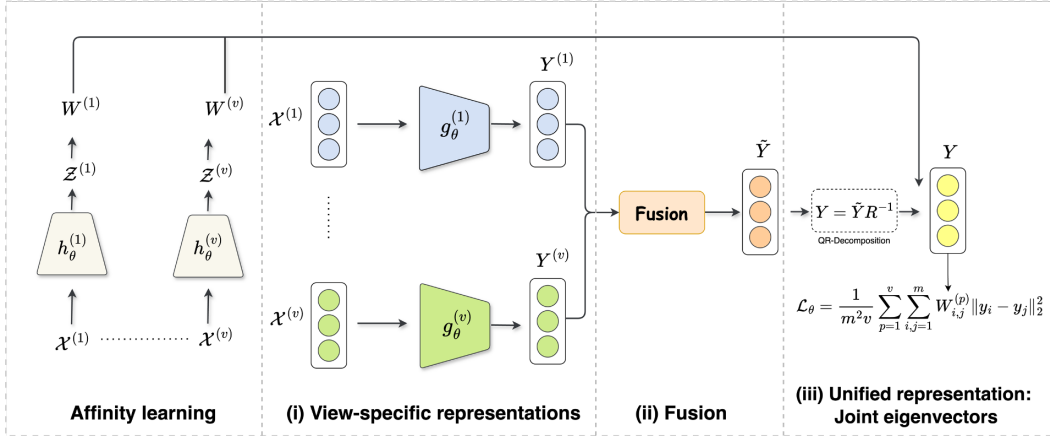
$W^{(1)}$ $W^{(v)}$

$\mathcal{Z}^{(1)}$ $\mathcal{Z}^{(v)}$

$h_\theta^{(1)}$ $h_\theta^{(v)}$

$\mathcal{X}^{(1)}$ $\mathcal{X}^{(v)}$

Affinity learning

$\mathcal{X}^{(1)}$ $g_\theta^{(1)}$ $Y^{(1)}$

$\mathcal{X}^{(v)}$ $g_\theta^{(v)}$ $Y^{(v)}$

(i) View-specific representations

Fusion

$\tilde{Y}$

(ii) Fusion

$Y = \tilde{Y}R^{-1}$

QR-Decomposition

$Y$

$\mathcal{L}_\theta = \frac{1}{m^2 v}\sum_{p=1}^{v}\sum_{i,j=1}^{m} W_{i,j}^{(p)}\|y_i - y_j\|_2^2$

(iii) Unified representation: Joint eigenvectors